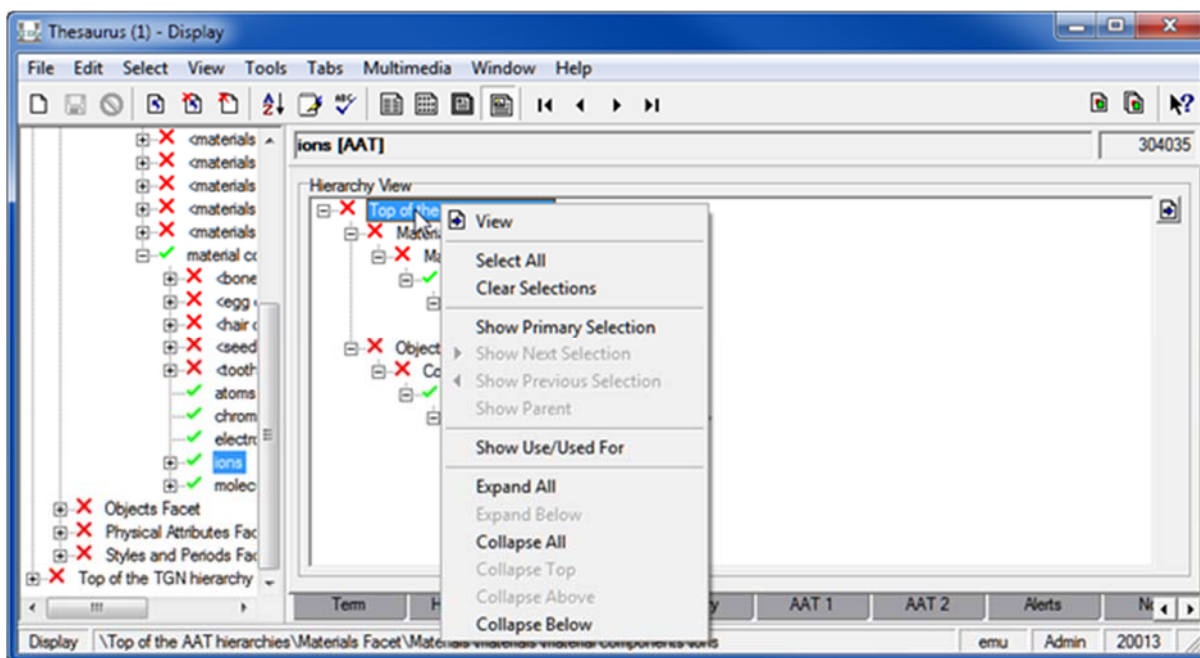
Thesaurus (1) - Display

File Edit Select View Tools Tabs Multimedia Window Help

<materials
<materials
<materials
<materials
<materials
material cc
<bone
<egg
<hair
<seed
<tooth
atoms
chrom
electr
ions
molec
Objects Facet
Physical Attributes Fac
Styles and Periods Fac
Top of the TGN hierarchy

ions [AAT]
304035

Hierarchy View
Top of the
Materi
Ma
Object
Co

View
Select All
Clear Selections
Show Primary Selection
Show Next Selection
Show Previous Selection
Show Parent
Show Use/Used For
Expand All
Expand Below
Collapse All
Collapse Top
Collapse Above
Collapse Below

Term
H
y
AAT 1
AAT 2
Alerts
N

Display \Top of the AAT hierarchies\Materials Facet\Materi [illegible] ions
emu Admin 20013